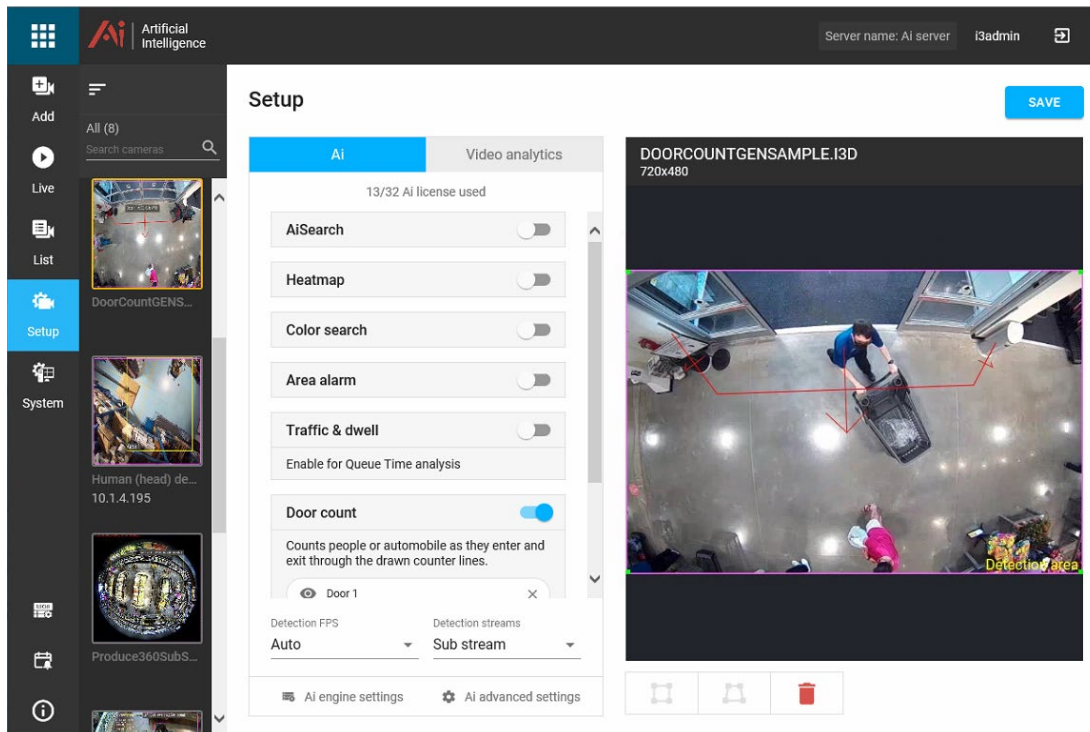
Artificial Intelligence

Server name: Ai server i3admin

Add
Live
List
Setup
System

All (8)
Search cameras

DoorCountGENS...

Human (head) de...
10.1.4.195

Produce360SubS...

Setup

SAVE

Ai | Video analytics

13/32 Ai license used

AiSearch

Heatmap

Color search

Area alarm

Traffic & dwell
Enable for Queue Time analysis

Door count
Counts people or automobile as they enter and exit through the drawn counter lines.

Door 1

Detection FPS
Auto

Detection streams
Sub stream

Ai engine settings
Ai advanced settings

DOORCOUNTGENSAMPLE.I3D
720x480

Detection area